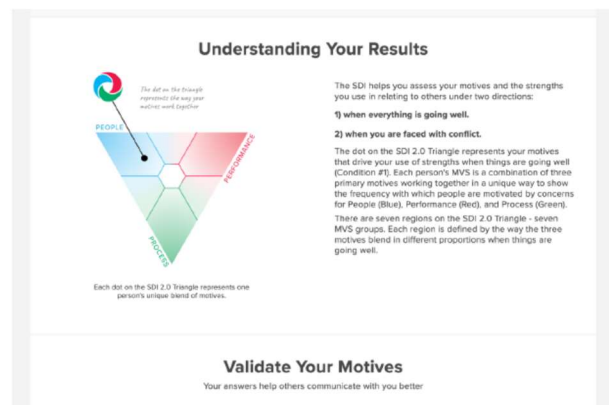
Understanding Your Results

The dot on the triangle represents the way your motives work together

PEOPLE

PERFORMANCE

PROCESS

Each dot on the SDI 2.0 Triangle represents one person's unique blend of motives.

The SDI helps you assess your motives and the strengths you use in relating to others under two directions:

1) when everything is going well.

2) when you are faced with conflict.

The dot on the SDI 2.0 Triangle represents your motives that drive your use of strengths when things are going well (Condition #1). Each person's MVS is a combination of three primary motives working together in a unique way to show the frequency with which people are motivated by concerns for People (Blue), Performance (Red), and Process (Green).

There are seven regions on the SDI 2.0 Triangle - seven MVS groups. Each region is defined by the way the three motives blend in different proportions when things are going well.

Validate Your Motives

Your answers help others communicate with you better